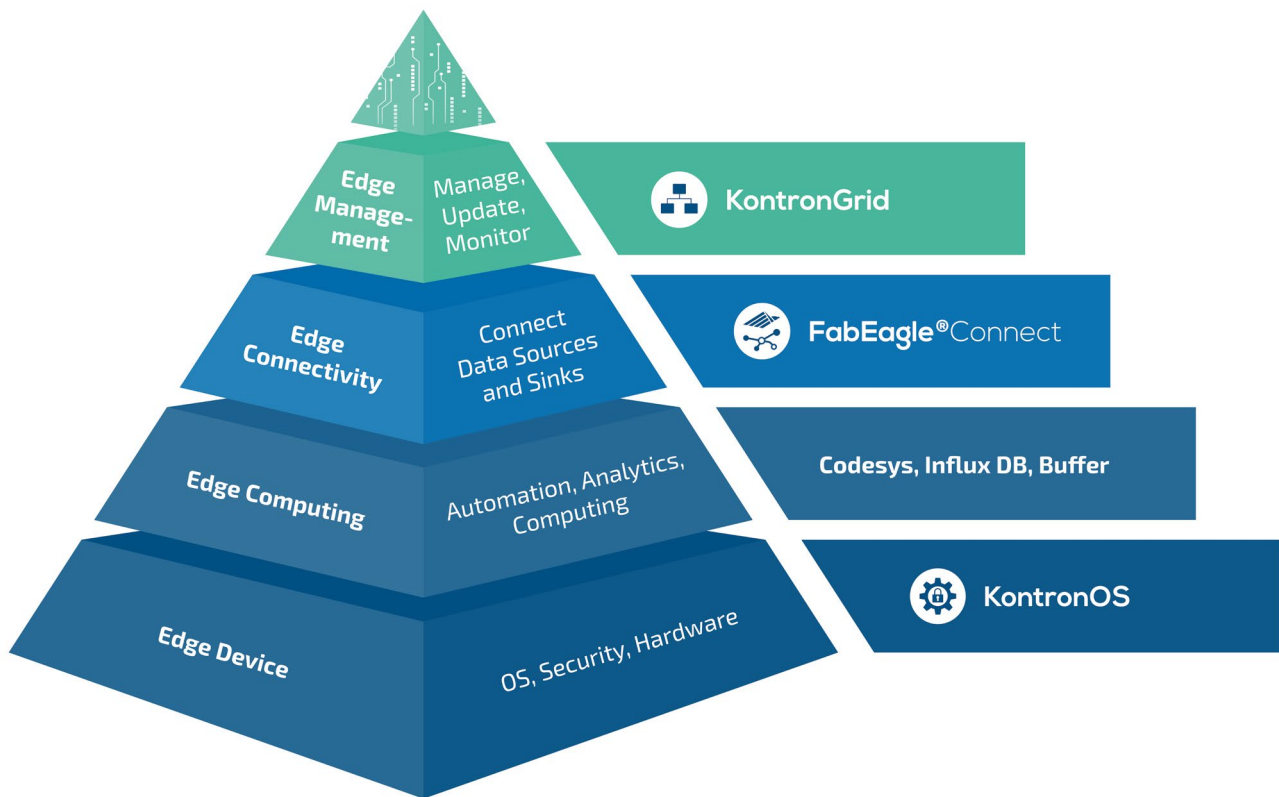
Edge Management

Manage, Update, Monitor

KontronGrid

Edge Connectivity

Connect Data Sources and Sinks

FabEagle®Connect

Edge Computing

Automation, Analytics, Computing

Codesys, Influx DB, Buffer

Edge Device

OS, Security, Hardware

KontronOS